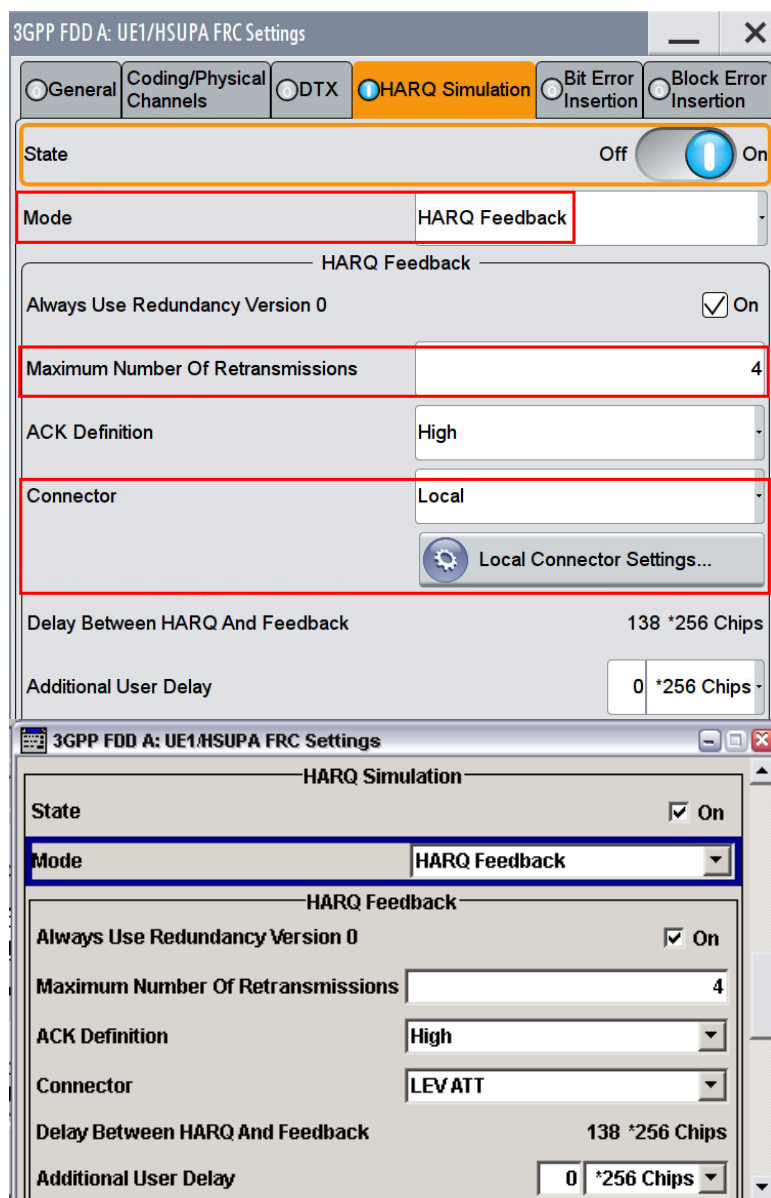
3GPP FDD A: UE1/HSUPA FRC Settings

General | Coding/Physical Channels | DTX | HARQ Simulation | Bit Error Insertion | Block Error Insertion

State Off On

Mode HARQ Feedback

HARQ Feedback

Always Use Redundancy Version 0 On

Maximum Number Of Retransmissions 4

ACK Definition High

Connector Local

Local Connector Settings...

Delay Between HARQ And Feedback 138 *256 Chips

Additional User Delay 0 *256 Chips

3GPP FDD A: UE1/HSUPA FRC Settings

HARQ Simulation

State On

Mode HARQ Feedback

HARQ Feedback

Always Use Redundancy Version 0 On

Maximum Number Of Retransmissions 4

ACK Definition High

Connector LEV ATT

Delay Between HARQ And Feedback 138 *256 Chips

Additional User Delay 0 *256 Chips